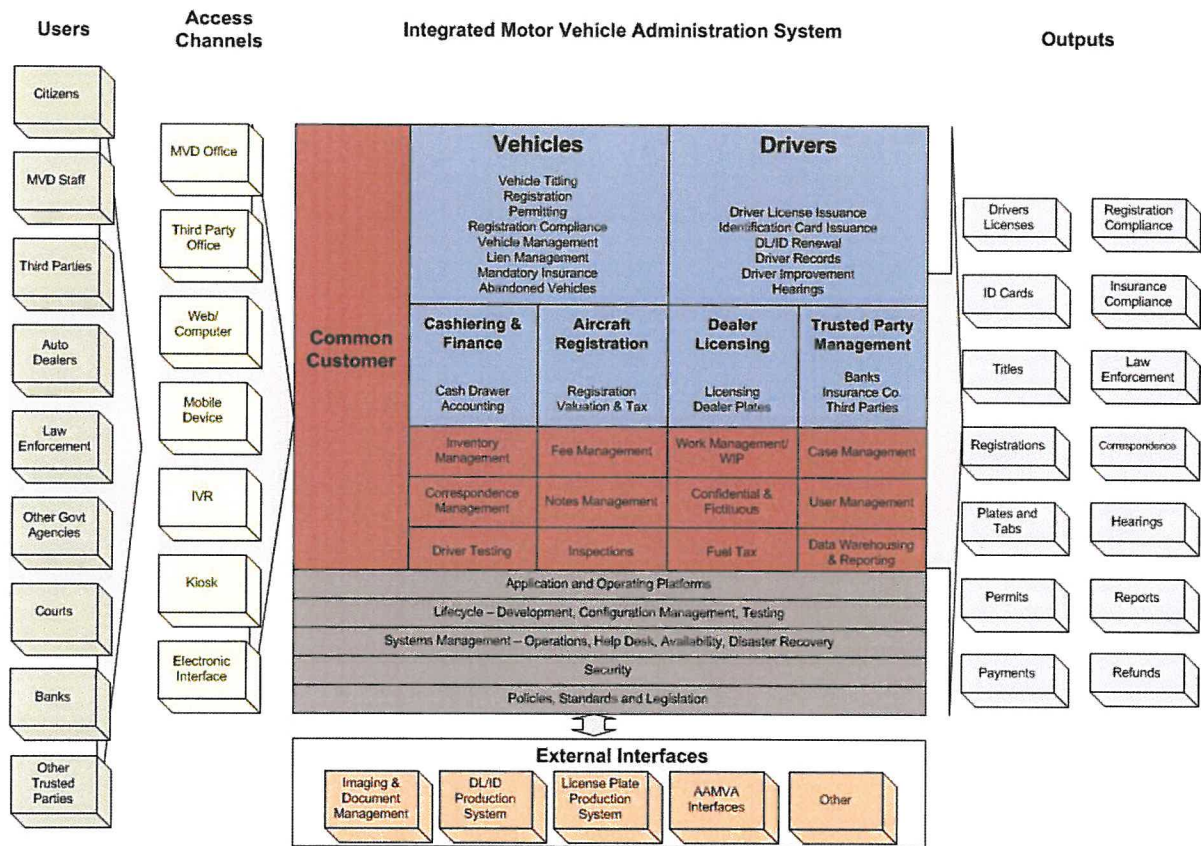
Users

Access Channels

Integrated Motor Vehicle Administration System

Outputs

Citizens

MVD Staff

Third Parties

Auto Dealers

Law Enforcement

Other Govt Agencies

Courts

Banks

Other Trusted Parties

MVD Office

Third Party Office

Web/ Computer

Mobile Device

IVR

Kiosk

Electronic Interface

Common Customer

Vehicles

Vehicle Titling
Registration
Permitting
Registration Compliance
Vehicle Management
Lien Management
Mandatory Insurance
Abandoned Vehicles

Drivers

Driver License Issuance
Identification Card Issuance
DL/ID Renewal
Driver Records
Driver Improvement
Hearings

Cashiering & Finance

Cash Drawer Accounting

Aircraft Registration

Registration Valuation & Tax

Dealer Licensing

Licensing Dealer Plates

Trusted Party Management

Banks Insurance Co. Third Parties

| Inventory Management | Fee Management | Work Management/ WIP | Case Management |
|---|---|---|---|
| Correspondence Management | Notes Management | Confidential & Fictitious | User Management |
| Driver Testing | Inspections | Fuel Tax | Data Warehousing & Reporting |

Application and Operating Platforms

Lifecycle – Development, Configuration Management, Testing

Systems Management – Operations, Help Desk, Availability, Disaster Recovery

Security

Policies, Standards and Legislation

External Interfaces

Imaging & Document Management

DL/ID Production System

License Plate Production System

AAMVA Interfaces

Other

Drivers Licenses

Registration Compliance

ID Cards

Insurance Compliance

Titles

Law Enforcement

Registrations

Correspondence

Plates and Tabs

Hearings

Permits

Reports

Payments

Refunds